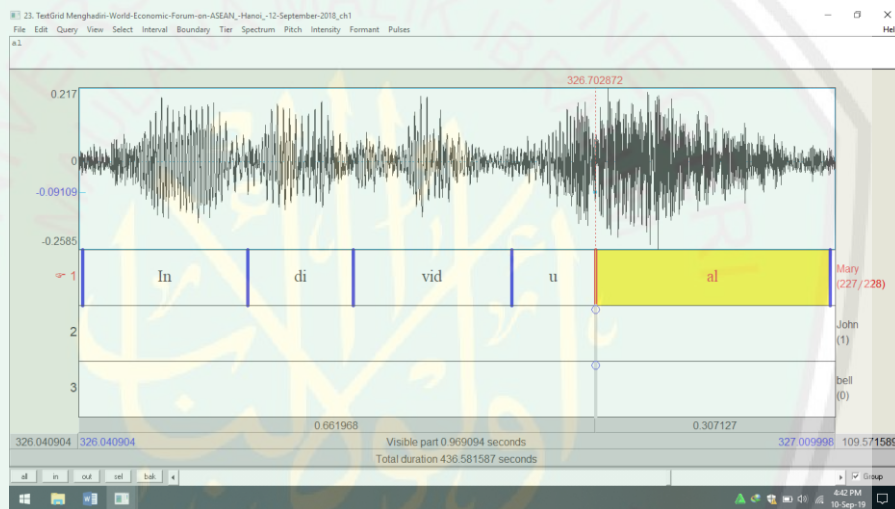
23. TextGrid Menghadiri-World-Economic-Forum-on-ASEAN_-Hanoi_-12-September-2018_ch1

File Edit Query View Select Interval Boundary Tier Spectrum Pitch Intensity Formant Pulses

Hel

a1

326.702872

0.217

0

-0.09109

-0.2585

1

In

di

vid

u

al

Mary (227/228)

2

John (1)

3

bell (0)

0.661968

0.307127

326.040904

326.040904

Visible part 0.969094 seconds

327.009998

109.571589

Total duration 436.581587 seconds

all

in

out

sel

bak

Group

4:42 PM

10-Sep-19